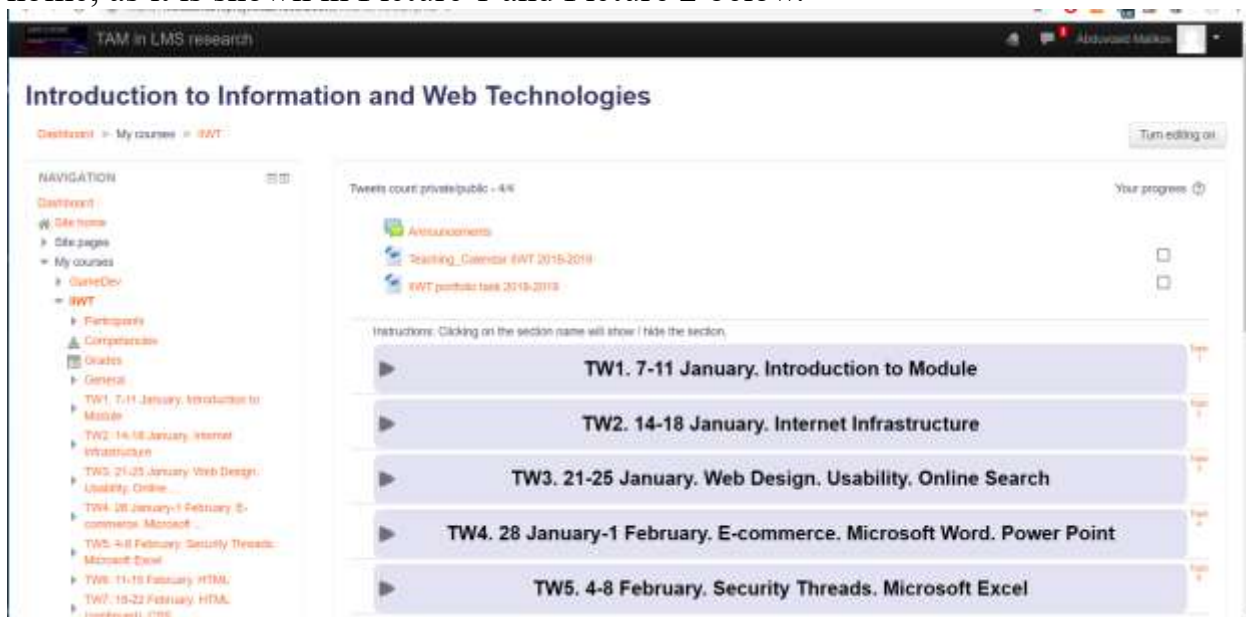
TAM in LMS research

Abdusalid Malikov

Introduction to Information and Web Technologies

Dashboard > My courses > IIWT

Turn editing on

NAVIGATION

Dashboard
Site home
Site pages
My courses
GameDev
IIWT
Participants
Competencies
Grades
General
TW1. 7-11 January. Introduction to Module
TW2. 14-18 January. Internet Infrastructure
TW3. 21-25 January. Web Design. Usability. Online...
TW4. 28 January-1 February. E-commerce. Microsoft ...
TW5. 4-8 February. Security Threads. Microsoft Excel
TW6. 11-15 February. HTML
TW7. 18-22 February. HTML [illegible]

Tweets count private/public - 4/4

Your progress

Announcements
Teaching_Calendar IIWT 2018-2019
IIWT portfolio task 2018-2019

Instructions: Clicking on the section name will show / hide the section.

TW1. 7-11 January. Introduction to Module

TW2. 14-18 January. Internet Infrastructure

TW3. 21-25 January. Web Design. Usability. Online Search

TW4. 28 January-1 February. E-commerce. Microsoft Word. Power Point

TW5. 4-8 February. Security Threads. Microsoft Excel